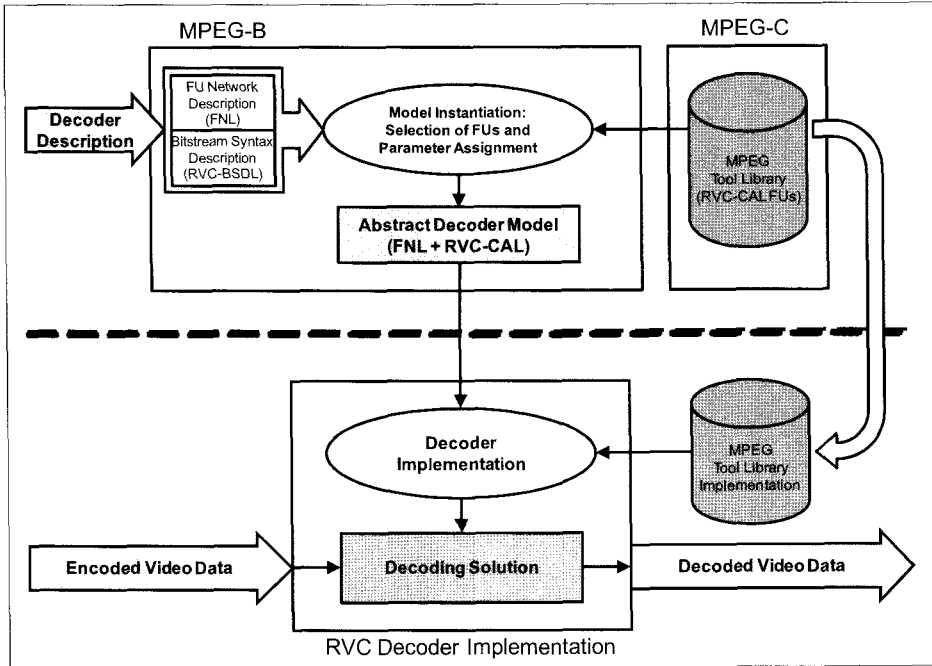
MPEG-B

MPEG-C

Decoder Description

FU Network Description (FNL)

Bitstream Syntax Description (RVC-BSDL)

Model Instantiation: Selection of FUs and Parameter Assignment

MPEG Tool Library (RVC-CAL FUs)

Abstract Decoder Model (FNL + RVC-CAL)

Decoder Implementation

MPEG Tool Library Implementation

Encoded Video Data

Decoding Solution

Decoded Video Data

RVC Decoder Implementation